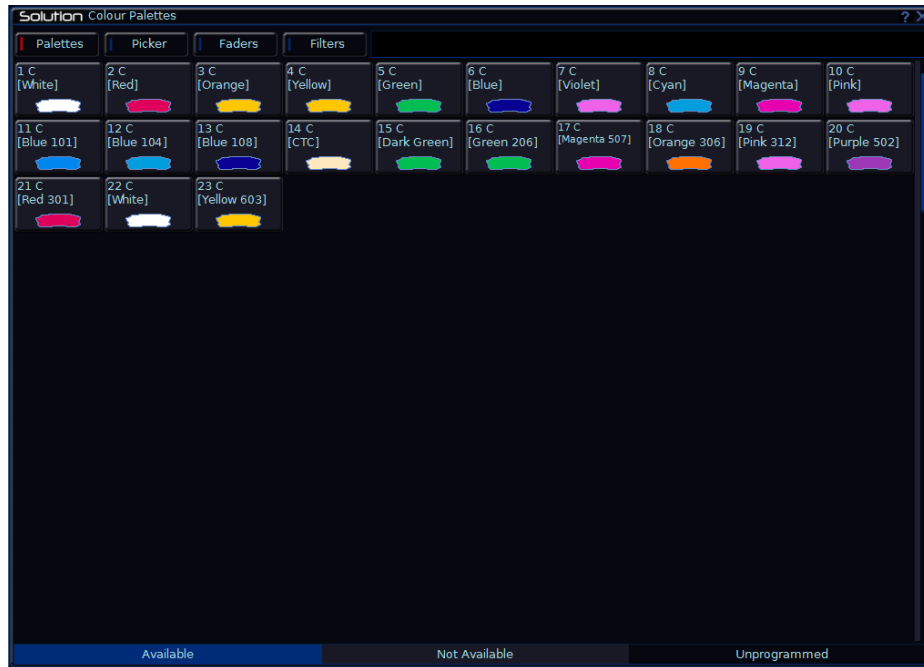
Solution Colour Palettes ? X

Palettes Picker Faders Filters

1 C [White]
2 C [Red]
3 C [Orange]
4 C [Yellow]
5 C [Green]
6 C [Blue]
7 C [Violet]
8 C [Cyan]
9 C [Magenta]
10 C [Pink]
11 C [Blue 101]
12 C [Blue 104]
13 C [Blue 108]
14 C [CTC]
15 C [Dark Green]
16 C [Green 206]
17 C [Magenta 507]
18 C [Orange 306]
19 C [Pink 312]
20 C [Purple 502]
21 C [Red 301]
22 C [White]
23 C [Yellow 603]

Available Not Available Unprogrammed